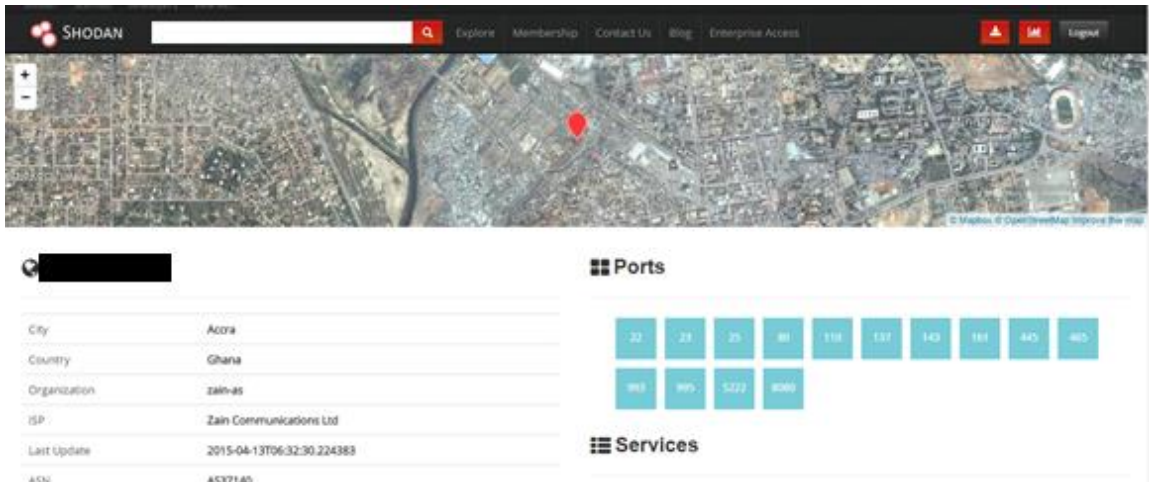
SHODAN Explore Membership Contact Us Blog Enterprise Access Logout

+
−

© Mapbox © OpenStreetMap Improve this map

| City | Accra |
|---|---|
| Country | Ghana |
| Organization | zain-as |
| ISP | Zain Communications Ltd |
| Last Update | 2015-04-13T06:32:30.224383 |
| ASN | AS37140 |

Ports

22 23 25 80 110 137 143 161 445 465 993 995 5222 8080

Services